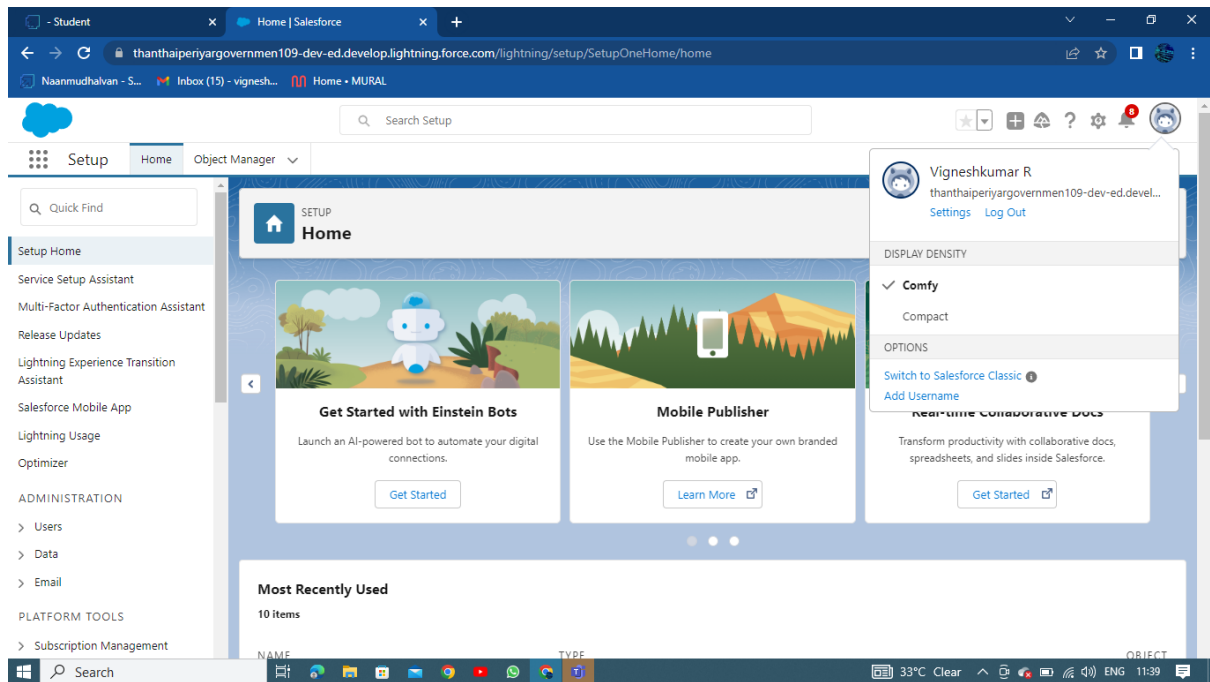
- Student
Home | Salesforce
thanthaiperiyargovernmen109-dev-ed.develop.lightning.force.com/lightning/setup/SetupOneHome/home
Naanmudhalvan - S... Inbox (15) - vignesh... Home • MURAL

Search Setup

8

Setup Home Object Manager

Quick Find

Setup Home
Service Setup Assistant
Multi-Factor Authentication Assistant
Release Updates
Lightning Experience Transition Assistant
Salesforce Mobile App
Lightning Usage
Optimizer
ADMINISTRATION
Users
Data
Email
PLATFORM TOOLS
Subscription Management

SETUP
Home

Get Started with Einstein Bots
Launch an AI-powered bot to automate your digital connections.
Get Started

Mobile Publisher
Use the Mobile Publisher to create your own branded mobile app.
Learn More

Real-time Collaborative Docs
Transform productivity with collaborative docs, spreadsheets, and slides inside Salesforce.
Get Started

Most Recently Used
10 items
NAME TYPE OBJECT

Vigneshkumar R
thanthaiperiyargovernmen109-dev-ed.devel...
Settings Log Out
DISPLAY DENSITY
Comfy
Compact
OPTIONS
Switch to Salesforce Classic
Add Username

Search
33°C Clear ENG 11:39